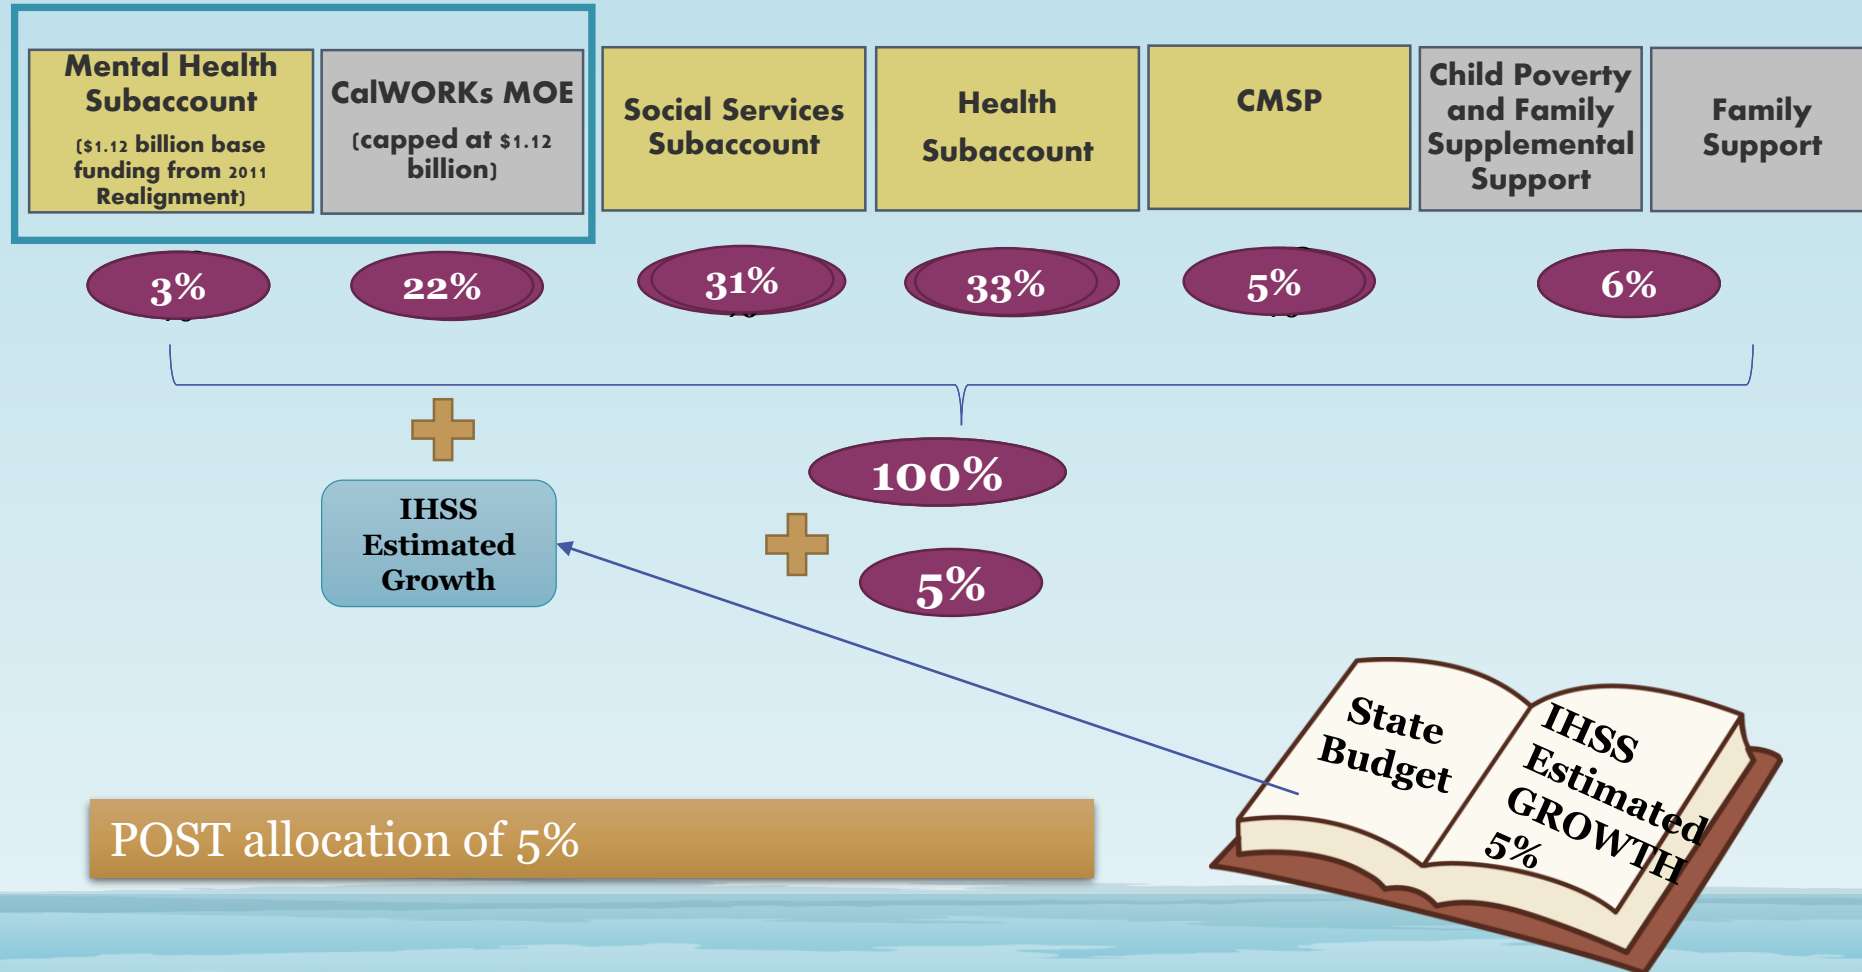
Mental Health Subaccount
($1.12 billion base funding from 2011 Realignment)

CalWORKs MOE
(capped at $1.12 billion)

Social Services Subaccount

Health Subaccount

CMSP

Child Poverty and Family Supplemental Support

Family Support

3%

22%

31%

33%

5%

6%

100%

IHSS Estimated Growth

5%

State Budget

IHSS Estimated GROWTH 5%

POST allocation of 5%